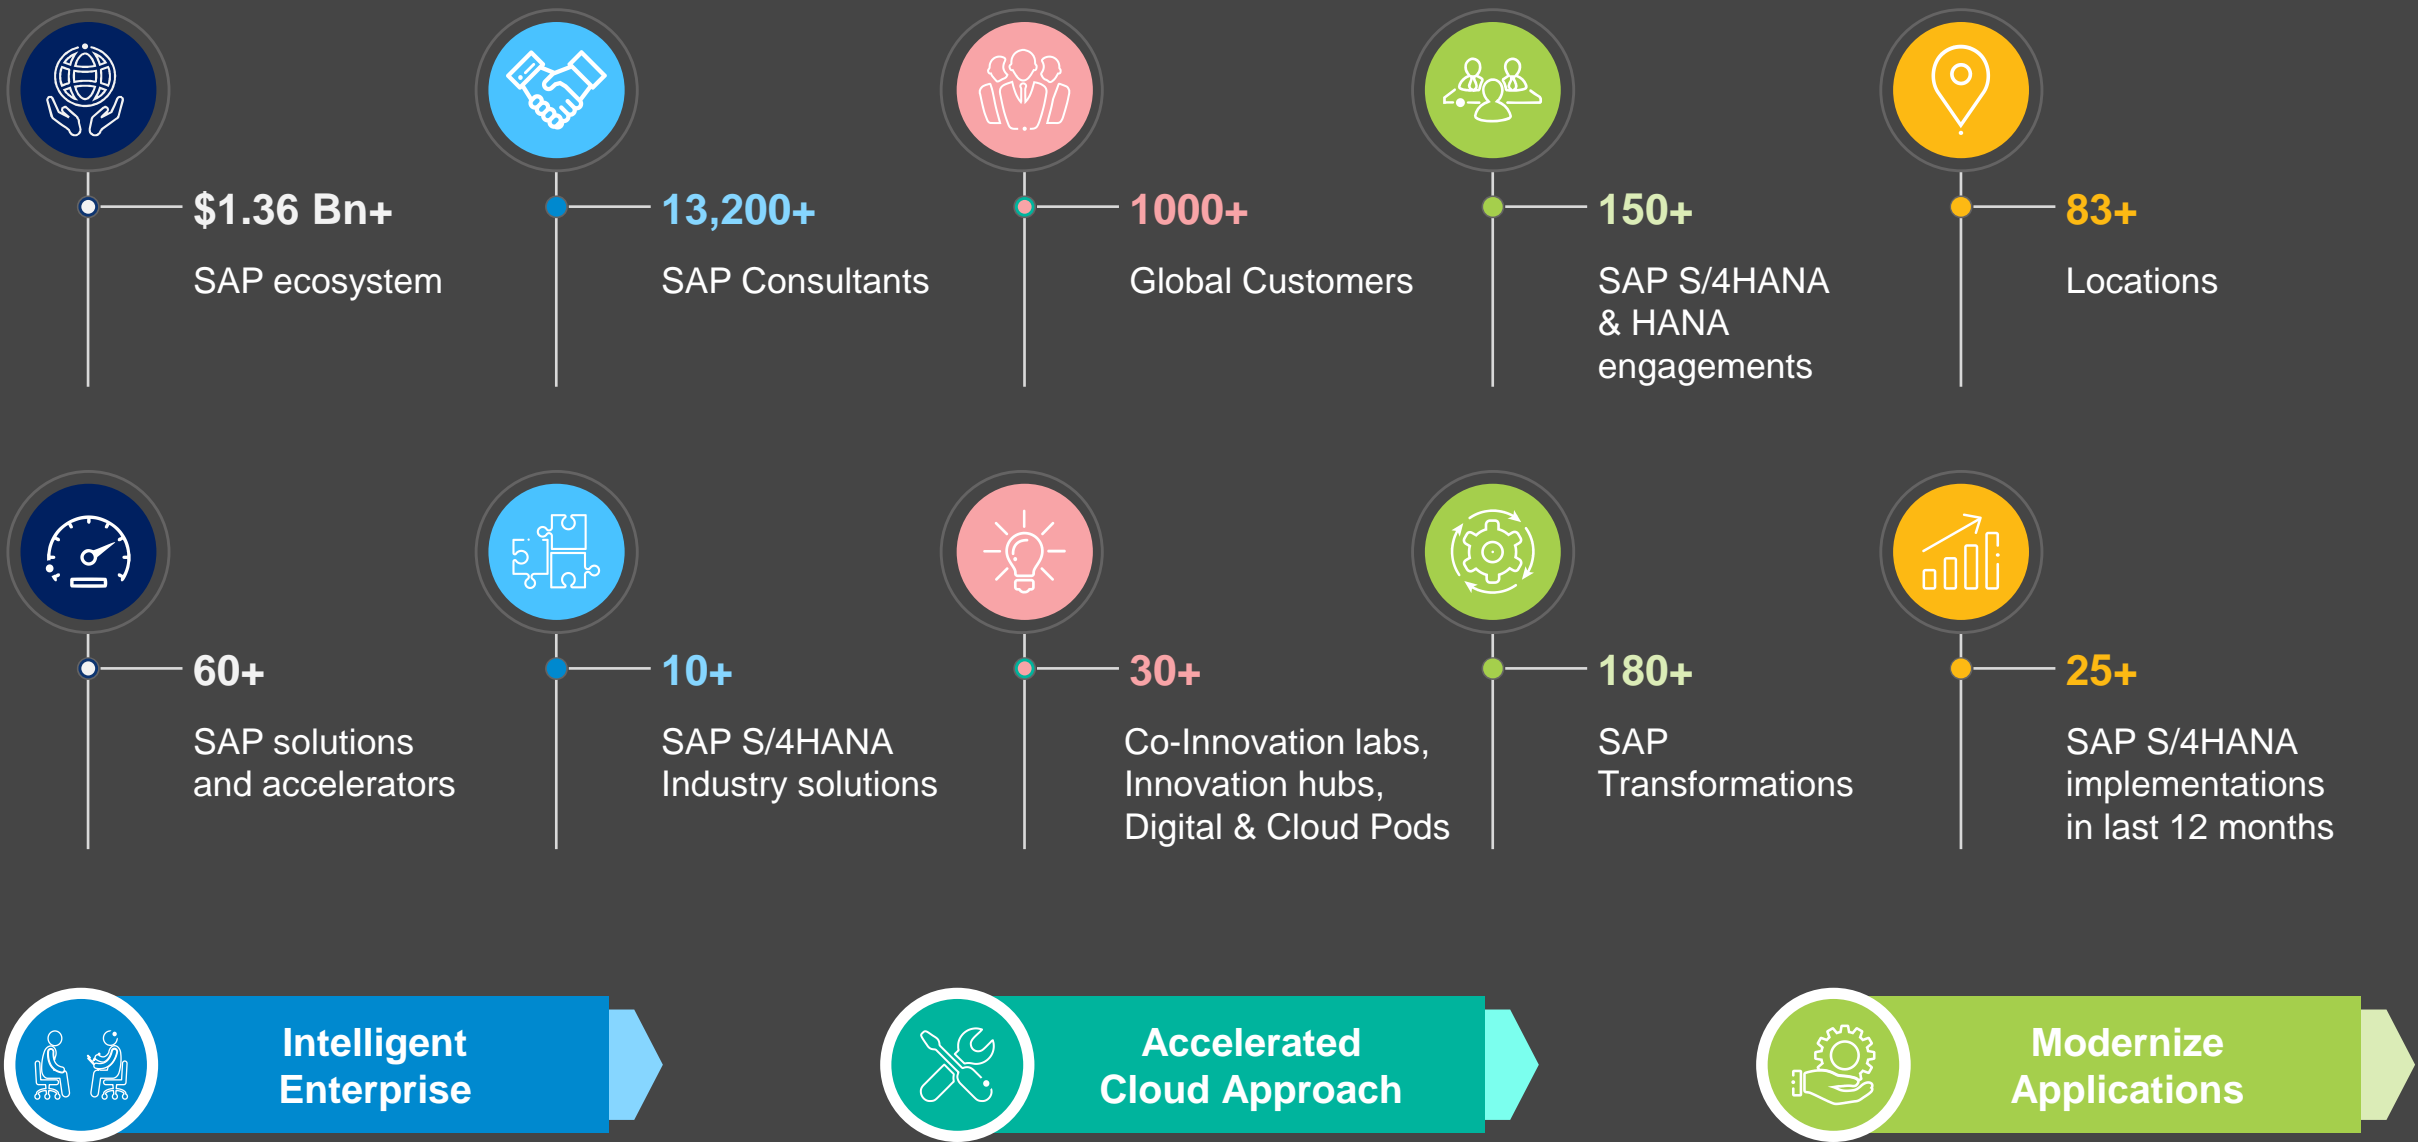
$1.36 Bn+
SAP ecosystem

13,200+
SAP Consultants

1000+
Global Customers

150+
SAP S/4HANA & HANA engagements

83+
Locations

60+
SAP solutions and accelerators

10+
SAP S/4HANA Industry solutions

30+
Co-Innovation labs, Innovation hubs, Digital & Cloud Pods

180+
SAP Transformations

25+
SAP S/4HANA implementations in last 12 months

Intelligent Enterprise

Accelerated Cloud Approach

Modernize Applications